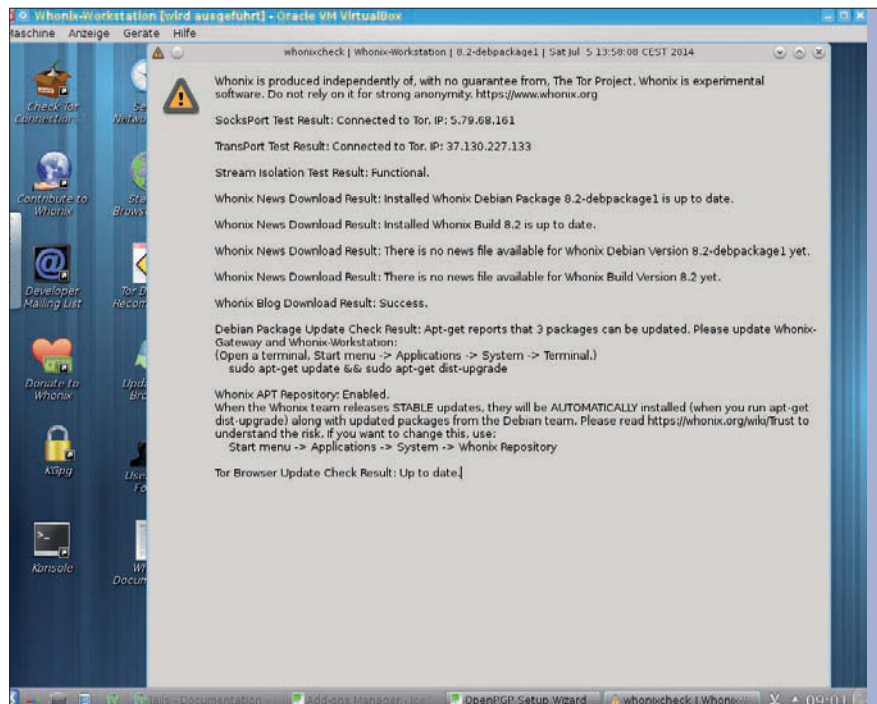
Whonix-Workstation [wird ausgeführt] - Oracle VM VirtualBox

Maschine Anzeige Geräte Hilfe

Check for Connection

Contribute to Whonix

Developer Mailing List

Donate to Whonix

KGpg

Konsole

whonixcheck | Whonix-Workstation | 8.2-debpackage1 | Sat Jul 5 13:58:08 CEST 2014

Whonix is produced independently of, with no guarantee from, The Tor Project. Whonix is experimental software. Do not rely on it for strong anonymity. https://www.whonix.org

SocksPort Test Result: Connected to Tor. IP: 5.79.68.161

TransPort Test Result: Connected to Tor. IP: 37.130.227.133

Stream Isolation Test Result: Functional.

Whonix News Download Result: Installed Whonix Debian Package 8.2-debpackage1 is up to date.

Whonix News Download Result: Installed Whonix Build 8.2 is up to date.

Whonix News Download Result: There is no news file available for Whonix Debian Version 8.2-debpackage1 yet.

Whonix News Download Result: There is no news file available for Whonix Build Version 8.2 yet.

Whonix Blog Download Result: Success.

Debian Package Update Check Result: Apt-get reports that 3 packages can be updated. Please update Whonix-Gateway and Whonix-Workstation:
(Open a terminal, Start menu -> Applications -> System -> Terminal.)
sudo apt-get update && sudo apt-get dist-upgrade

Whonix APT Repository: Enabled.
When the Whonix team releases STABLE updates, they will be AUTOMATICALLY installed (when you run apt-get dist-upgrade) along with updated packages from the Debian team. Please read https://whonix.org/wiki/Trust to understand the risk. If you want to change this, use:
Start menu -> Applications -> System -> Whonix Repository

Tor Browser Update Check Result: Up to date.

Tails - Documentation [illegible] Add-ons Manager - Ice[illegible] OpenPGP Setup Wizard whonixcheck | Whonix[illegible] 09:01